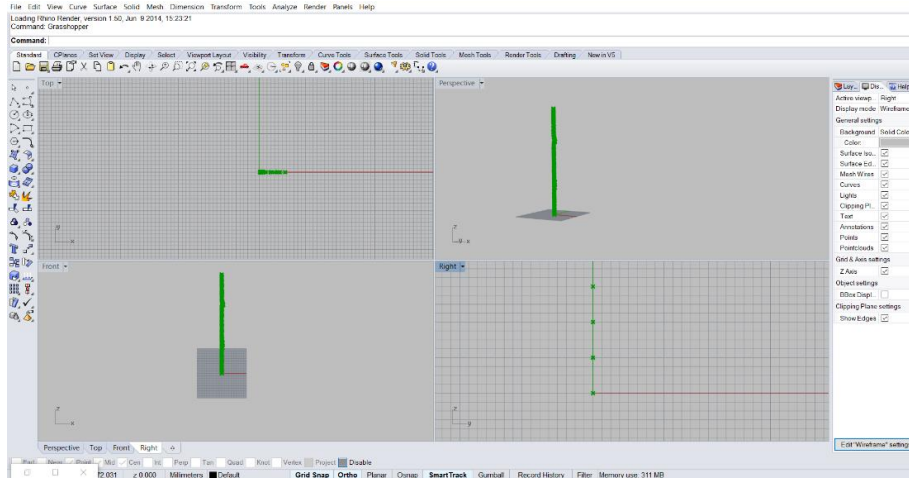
File Edit View Curve Surface Solid Mesh Dimension Transform Tools Analyze Render Panels Help

Loading Rhino Render, version 1.50, Jun 9 2014, 15:23:21
Command: Grasshopper

Command:

Standard | CPlanes | Set View | Display | Select | Viewport Layout | Visibility | Transform | Curve Tools | Surface Tools | Solid Tools | Mesh Tools | Render Tools | Drafting | New in V5

Top

Perspective

Front

Right

Lay... | Dis... | Help

Active viewp. Right
Display mode Wirefame
General settings
Background Solid Colo
Color
Surface Iso...
Surface Ed...
Mesh Wires
Curves
Lights
Clipping Pl...
Text
Annotations
Points
Pointclouds
Grid & Axis settings
Z Axis
Object settings
BBox Displ.
Clipping Plane settings
Show Edges

Edit "Wireframe" setting

Perspective | Top | Front | Right

End | Near | Point | Mid | Cen | Int | Perp | Tan | Quad | Knot | Vertex | Project | Disable

z 0.000 | Millimeters | Default | Grid Snap | Ortho | Planar | Osnap | SmartTrack | Gumball | Record History | Filter | Memory use: 311 MB